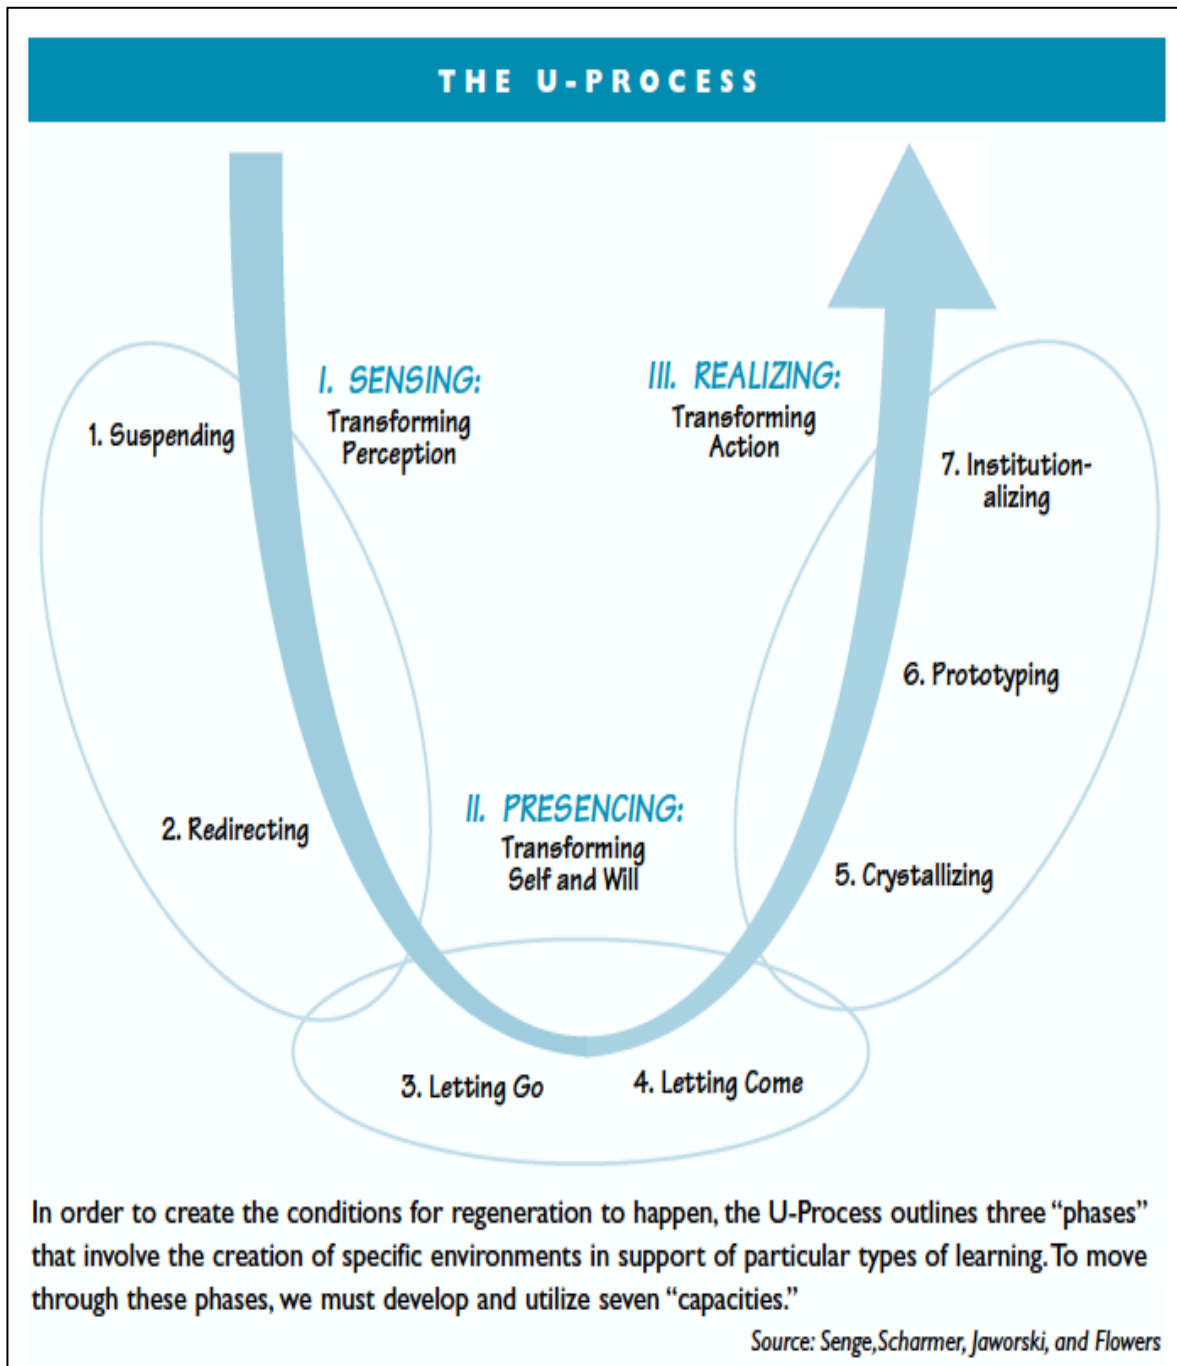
THE U-PROCESS

I. SENSING:
Transforming Perception

III. REALIZING:
Transforming Action

1. Suspending

7. Institutionalizing

6. Prototyping

2. Redirecting

II. PRESENCING:
Transforming Self and Will

5. Crystallizing

3. Letting Go

4. Letting Come

In order to create the conditions for regeneration to happen, the U-Process outlines three "phases" that involve the creation of specific environments in support of particular types of learning. To move through these phases, we must develop and utilize seven "capacities."

Source: Senge, Scharmer, Jaworski, and Flowers